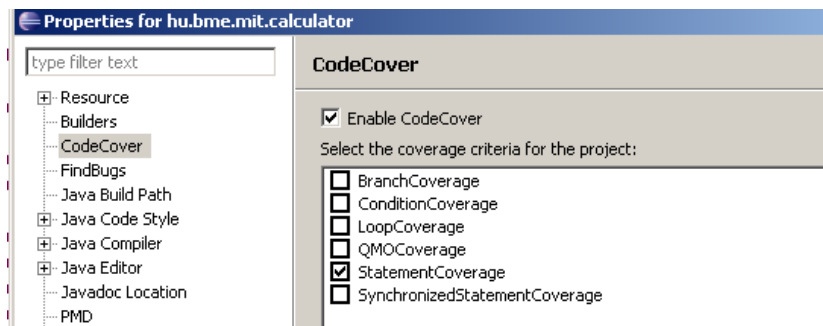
Properties for hu.bme.mit.calculator

type filter text

Resource
Builders
CodeCover
FindBugs
Java Build Path
Java Code Style
Java Compiler
Java Editor
Javadoc Location
PMD

CodeCover

Enable CodeCover

Select the coverage criteria for the project:

BranchCoverage
ConditionCoverage
LoopCoverage
QMOCoverage
StatementCoverage
SynchronizedStatementCoverage